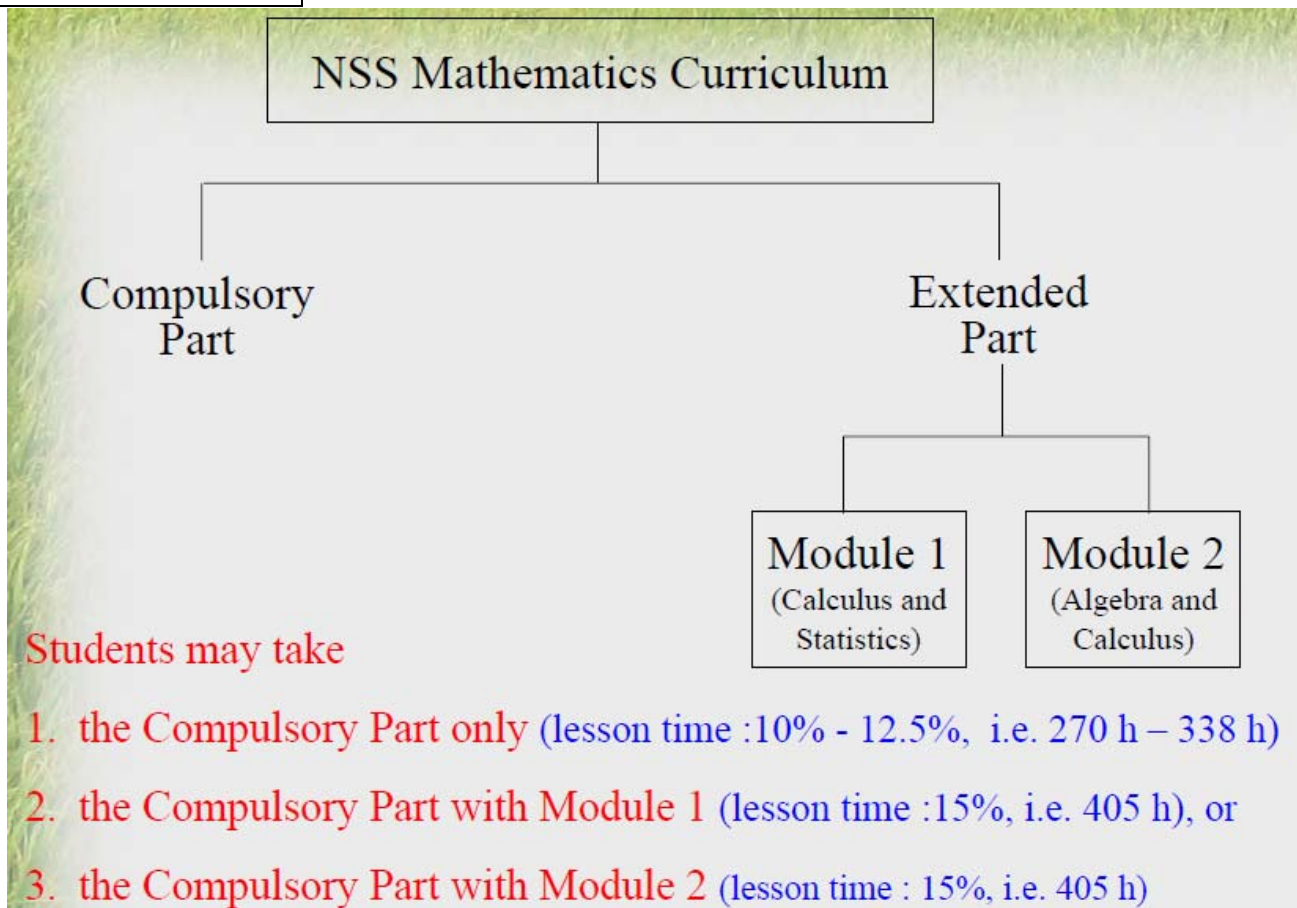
NSS Mathematics Curriculum

Compulsory Part

Extended Part

Module 1
(Calculus and Statistics)

Module 2
(Algebra and Calculus)

Students may take

1. the Compulsory Part only (lesson time :10% - 12.5%, i.e. 270 h – 338 h)

2. the Compulsory Part with Module 1 (lesson time :15%, i.e. 405 h), or

3. the Compulsory Part with Module 2 (lesson time : 15%, i.e. 405 h)